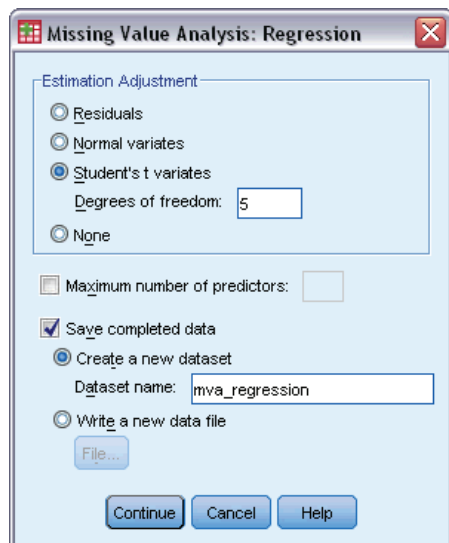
Missing Value Analysis: Regression

Estimation Adjustment
Residuals
Normal variates
Student's t variates
Degrees of freedom: 5
None

Maximum number of predictors:

Save completed data
Create a new dataset
Dataset name: mva_regression
Write a new data file
File...

Continue
Cancel
Help